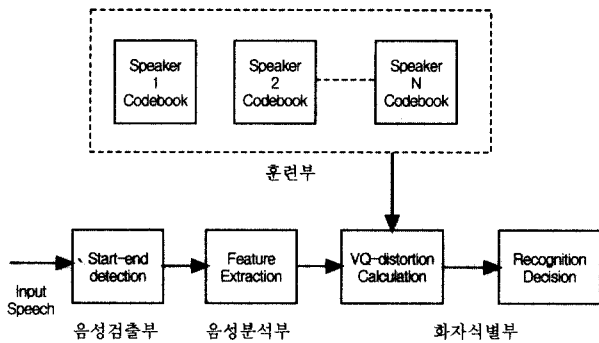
Speaker 1 Codebook

Speaker 2 Codebook

Speaker N Codebook

훈련부

Input Speech

Start-end detection

Feature Extraction

VQ-distortion Calculation

Recognition Decision

음성검출부

음성분석부

화자식별부